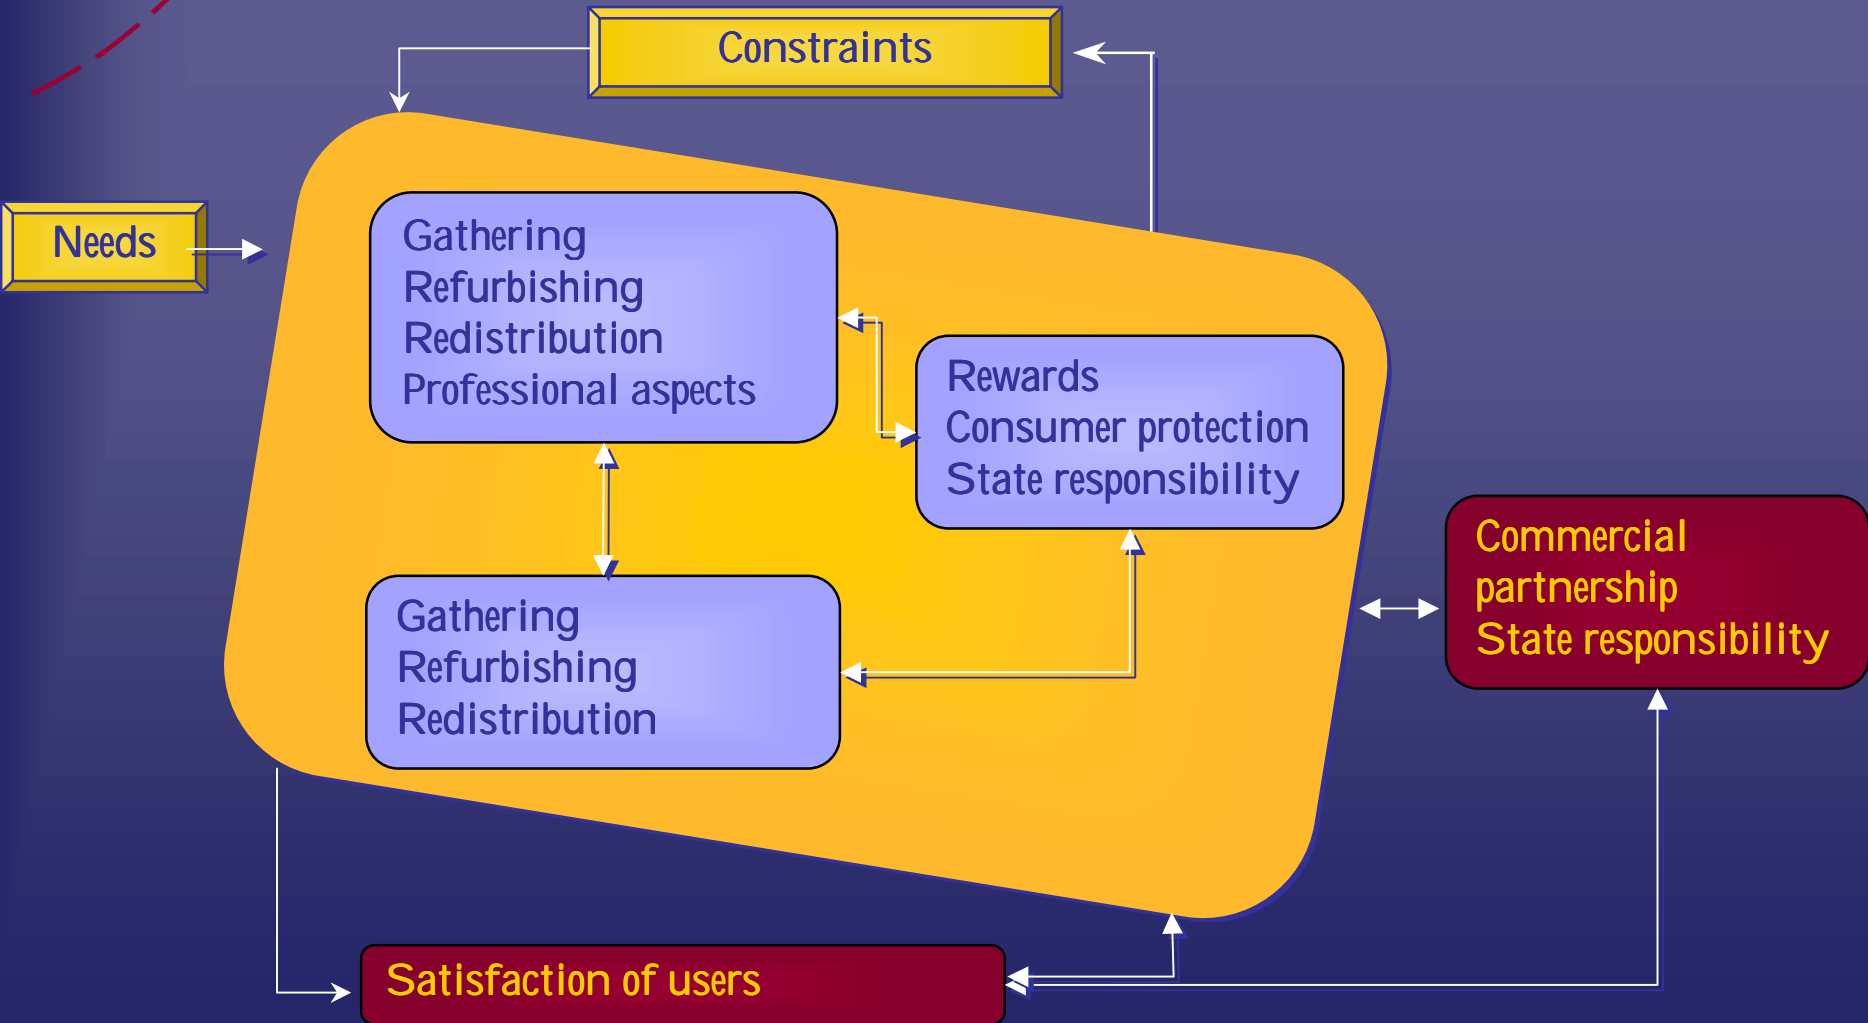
Constraints

Needs

Gathering
Refurbishing
Redistribution
Professional aspects

Rewards
Consumer protection
State responsibility

Gathering
Refurbishing
Redistribution

Commercial partnership
State responsibility

Satisfaction of users